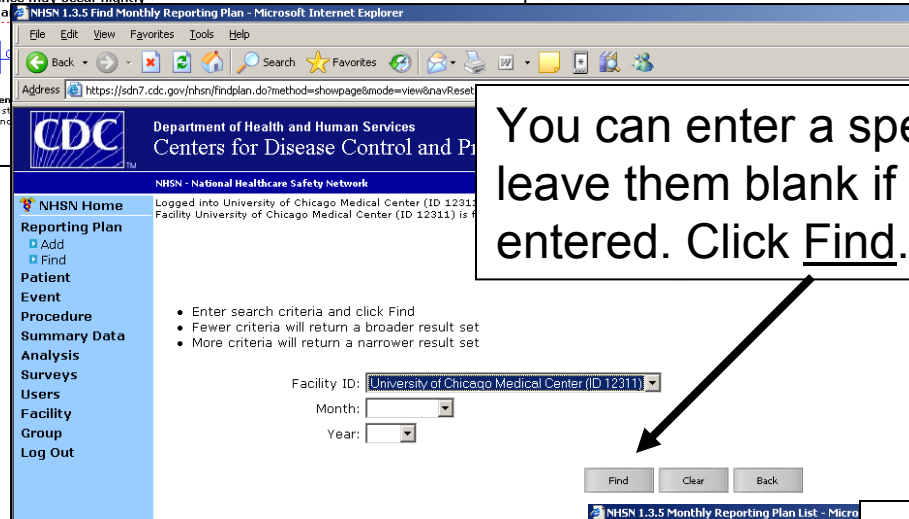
NHSN 1.3.5 Find Monthly Reporting Plan - Microsoft Internet Explorer

File Edit View Favorites Tools Help

Back Search Favorites

Address https://sdn7.cdc.gov/nhsn/findplan.do?method=showpage&mode=view&navReset

CDC

Department of Health and Human Services
Centers for Disease Control and Pr

NHSN - National Healthcare Safety Network

NHSN Home
Reporting Plan
Add
Find
Patient
Event
Procedure
Summary Data
Analysis
Surveys
Users
Facility
Group
Log Out

Logged into University of Chicago Medical Center (ID 12311
Facility University of Chicago Medical Center (ID 12311) is f

You can enter a spe
leave them blank if
entered. Click Find.

• Enter search criteria and click Find
• Fewer criteria will return a broader result set
• More criteria will return a narrower result set

Facility ID: University of Chicago Medical Center (ID 12311)
Month:
Year:

Find Clear Back

NHSN 1.3.5 Monthly Reporting Plan List - Micro